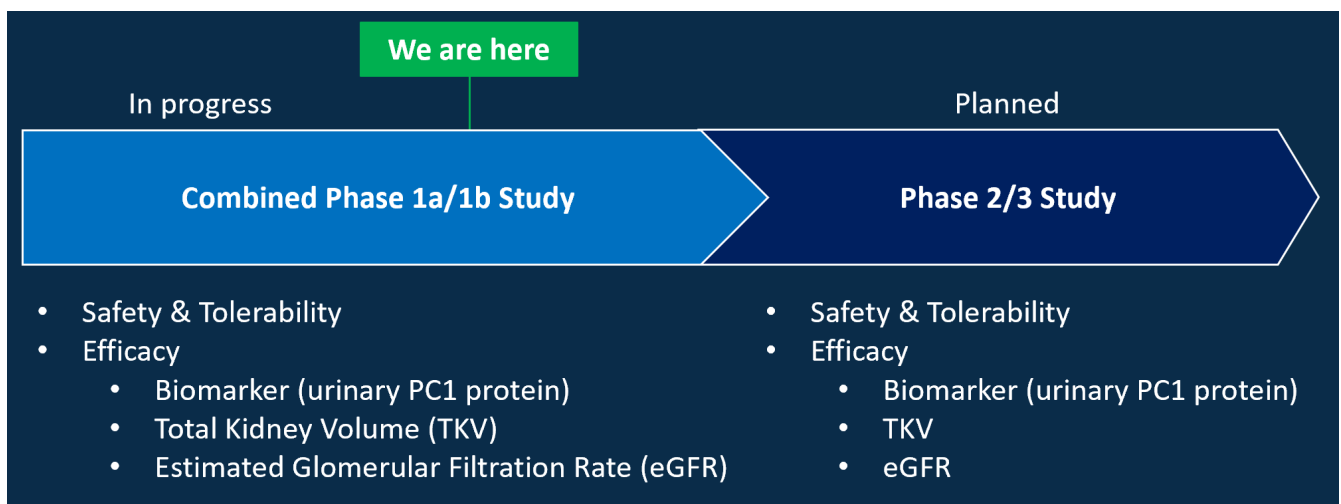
We are here

In progress

Planned

Combined Phase 1a/1b Study

Phase 2/3 Study

- Safety & Tolerability
- Efficacy
  - Biomarker (urinary PC1 protein)
  - Total Kidney Volume (TKV)
  - Estimated Glomerular Filtration Rate (eGFR)

- Safety & Tolerability
- Efficacy
  - Biomarker (urinary PC1 protein)
  - TKV
  - eGFR